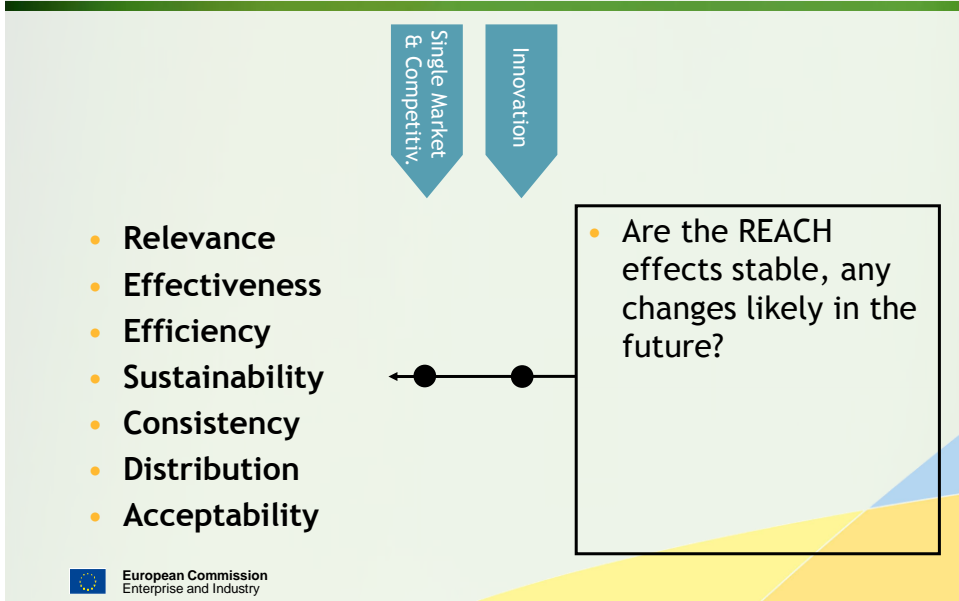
Single Market & Competitiv.

Innovation

- Relevance
- Effectiveness
- Efficiency
- Sustainability
- Consistency
- Distribution
- Acceptability

- Are the REACH effects stable, any changes likely in the future?

European Commission
Enterprise and Industry